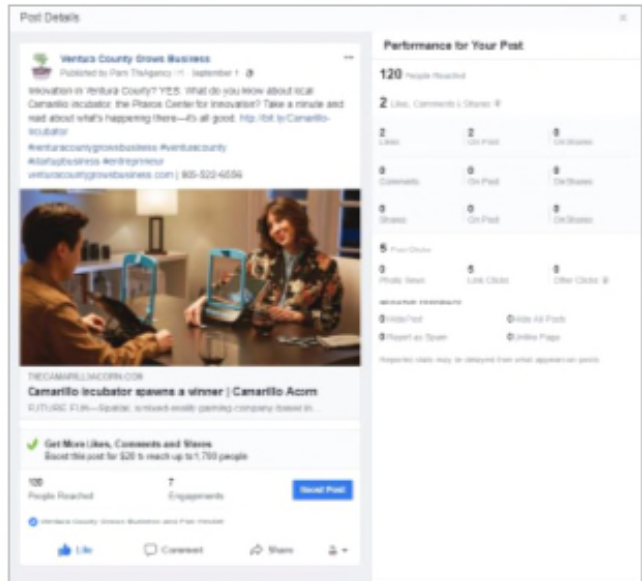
Post Details

Ventura County Grows Business
Published by Pam ThAgency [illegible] · September 1 ·

Innovation in Ventura County? YES. What do you know about local Camarillo incubator, the Planck Center for Innovation? Take a minute and read about what's happening there—it's all good. http://bit.ly/Camarillo-incubator
#venturacountygrowsbusiness #venturacounty #startupbusiness #entrepreneur
venturacountygrowsbusiness.com | 805-522-6556

THECAMARILLOACORN.COM
Camarillo incubator spawns a winner | Camarillo Acorn
FUTURE FUN—Spatial, a mixed-reality gaming company based in...

Get More Likes, Comments and Shares
Boost this post for $20 to reach up to 1,700 people

120
People Reached

7
Engagements

Boost Post

Ventura County Grows Business and Pam Hewlett

Like Comment Share

Performance for Your Post

120 People Reached

2 Likes, Comments & Shares

2 Likes | 2 On Post | 0 On Shares
0 Comments | 0 On Post | 0 On Shares
0 Shares | 0 On Post | 0 On Shares

5 Post Clicks

0 Photo Views | 5 Link Clicks | 0 Other Clicks

NEGATIVE FEEDBACK
0 Hide Post | 0 Hide All Posts
0 Report as Spam | 0 Unlike Page

Reported stats may be delayed from what appears on posts